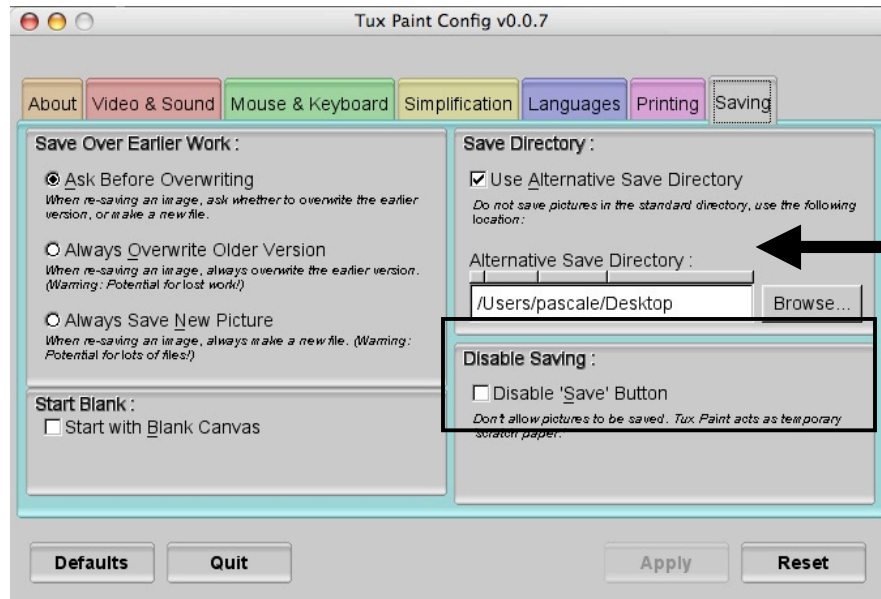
Tux Paint Config v0.0.7

About | Video & Sound | Mouse & Keyboard | Simplification | Languages | Printing | Saving

Save Over Earlier Work :

◉ Ask Before Overwriting
When re-saving an image, ask whether to overwrite the earlier version, or make a new file.

○ Always Overwrite Older Version
When re-saving an image, always overwrite the earlier version. (Warning: Potential for lost work!)

○ Always Save New Picture
When re-saving an image, always make a new file. (Warning: Potential for lots of files!)

Start Blank :
☐ Start with Blank Canvas

Save Directory :
☑ Use Alternative Save Directory
Do not save pictures in the standard directory, use the following location:

Alternative Save Directory :
/Users/pascale/Desktop
Browse...

Disable Saving :
☐ Disable 'Save' Button
Don't allow pictures to be saved. Tux Paint acts as temporary scratch paper.

Defaults | Quit | Apply | Reset